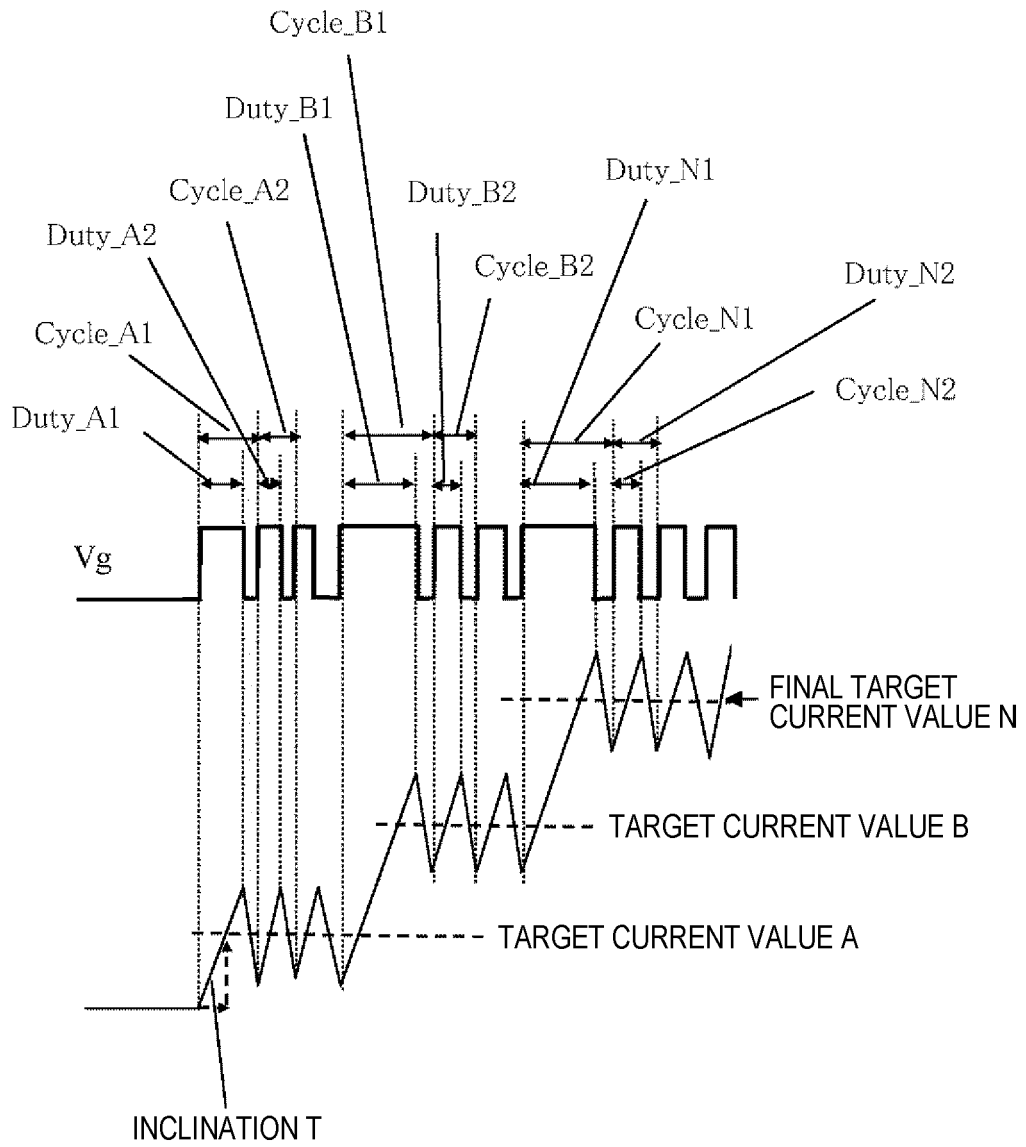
Cycle_B1

Duty_B1

Cycle_A2

Duty_B2

Duty_N1

Duty_A2

Cycle_B2

Duty_N2

Cycle_A1

Cycle_N1

Cycle_N2

Duty_A1

Vg

FINAL TARGET CURRENT VALUE N

TARGET CURRENT VALUE B

TARGET CURRENT VALUE A

INCLINATION T